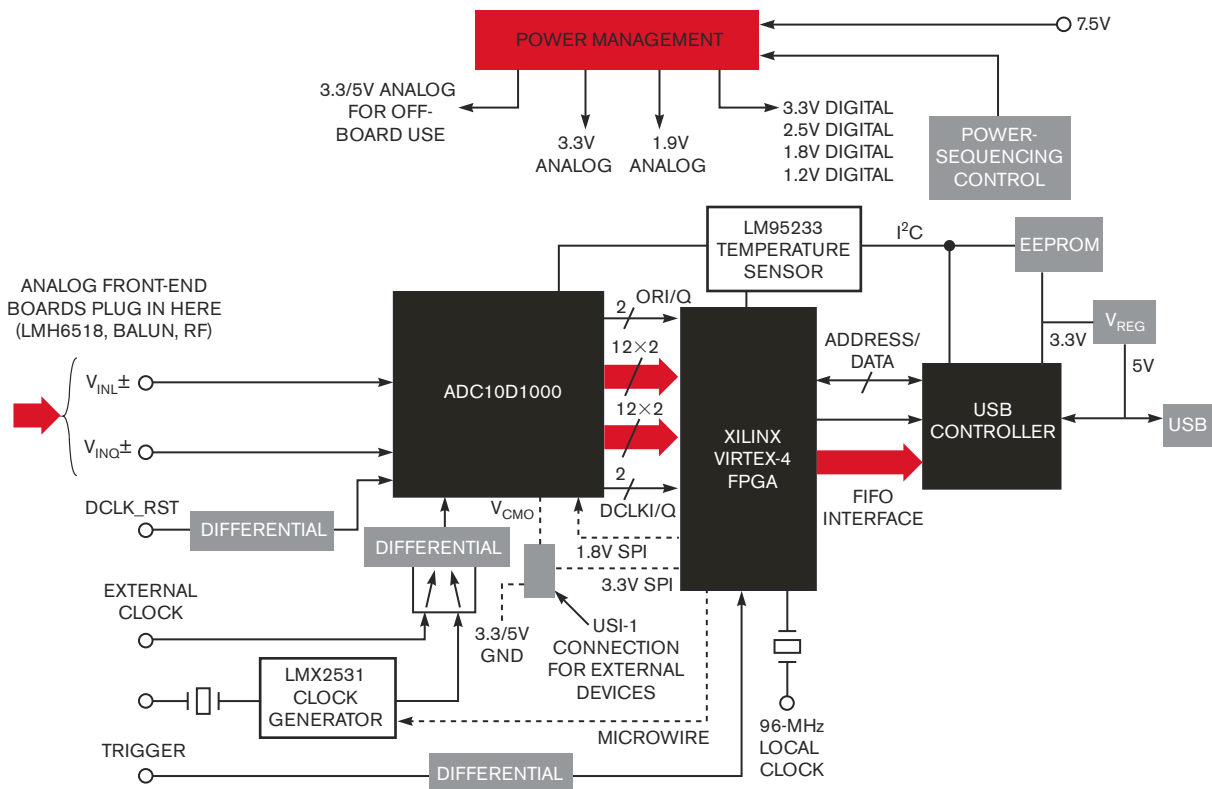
POWER MANAGEMENT

7.5V

3.3/5V ANALOG FOR OFF-BOARD USE

3.3V ANALOG

1.9V ANALOG

3.3V DIGITAL
2.5V DIGITAL
1.8V DIGITAL
1.2V DIGITAL

POWER-SEQUENCING CONTROL

LM95233 TEMPERATURE SENSOR

$I^2C$

EEPROM

ANALOG FRONT-END BOARDS PLUG IN HERE (LMH6518, BALUN, RF)

2 ORI/Q

$V_{REG}$

3.3V

5V

ADDRESS/ DATA

$12\times2$

$V_{INI}\pm$

ADC10D1000

$12\times2$

XILINX VIRTEX-4 FPGA

USB CONTROLLER

USB

$V_{INQ}\pm$

2

DCLK_RST

$V_{CMO}$

DCLKI/Q

FIFO INTERFACE

DIFFERENTIAL

DIFFERENTIAL

1.8V SPI

3.3V SPI

EXTERNAL CLOCK

3.3/5V GND

USI-1 CONNECTION FOR EXTERNAL DEVICES

LMX2531 CLOCK GENERATOR

96-MHz LOCAL CLOCK

MICROWIRE

TRIGGER

DIFFERENTIAL